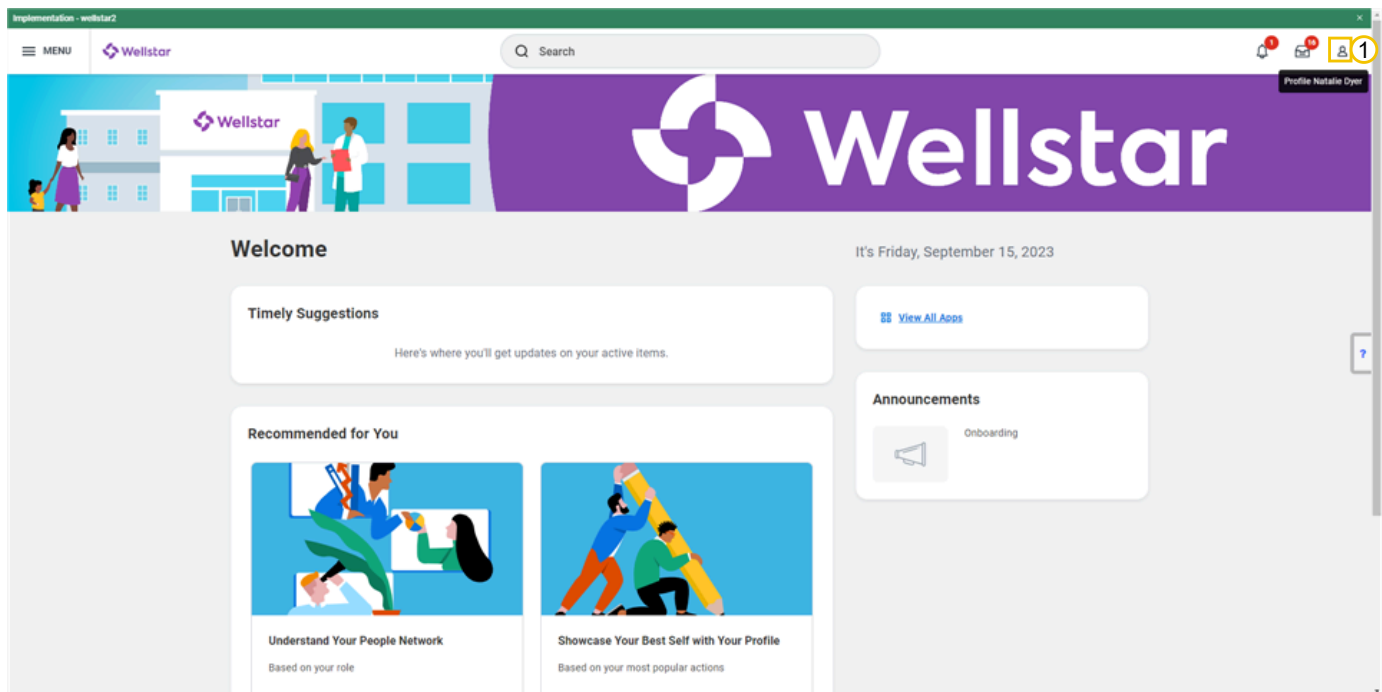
Implementation - wellstar2

MENU Wellstar

Search

1 14

1

Profile Natalie Dyer

Wellstar

Wellstar

Welcome

It's Friday, September 15, 2023

Timely Suggestions

Here's where you'll get updates on your active items.

View All Apps

?

Announcements

Onboarding

Recommended for You

Understand Your People Network

Based on your role

Showcase Your Best Self with Your Profile

Based on your most popular actions